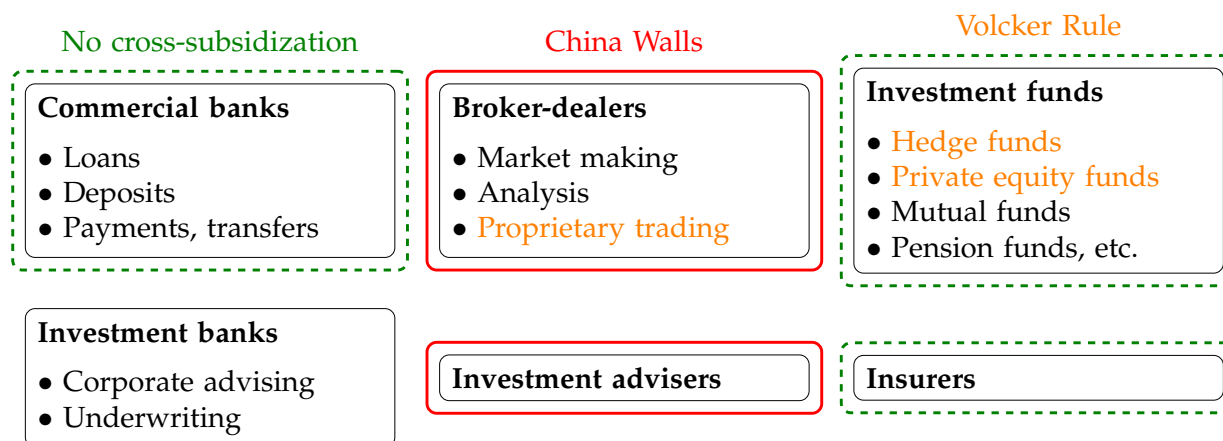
No cross-subsidization

China Walls

Volcker Rule

**Commercial banks**
• Loans
• Deposits
• Payments, transfers

**Broker-dealers**
• Market making
• Analysis
• Proprietary trading

**Investment funds**
• Hedge funds
• Private equity funds
• Mutual funds
• Pension funds, etc.

**Investment banks**
• Corporate advising
• Underwriting

**Investment advisers**

**Insurers**